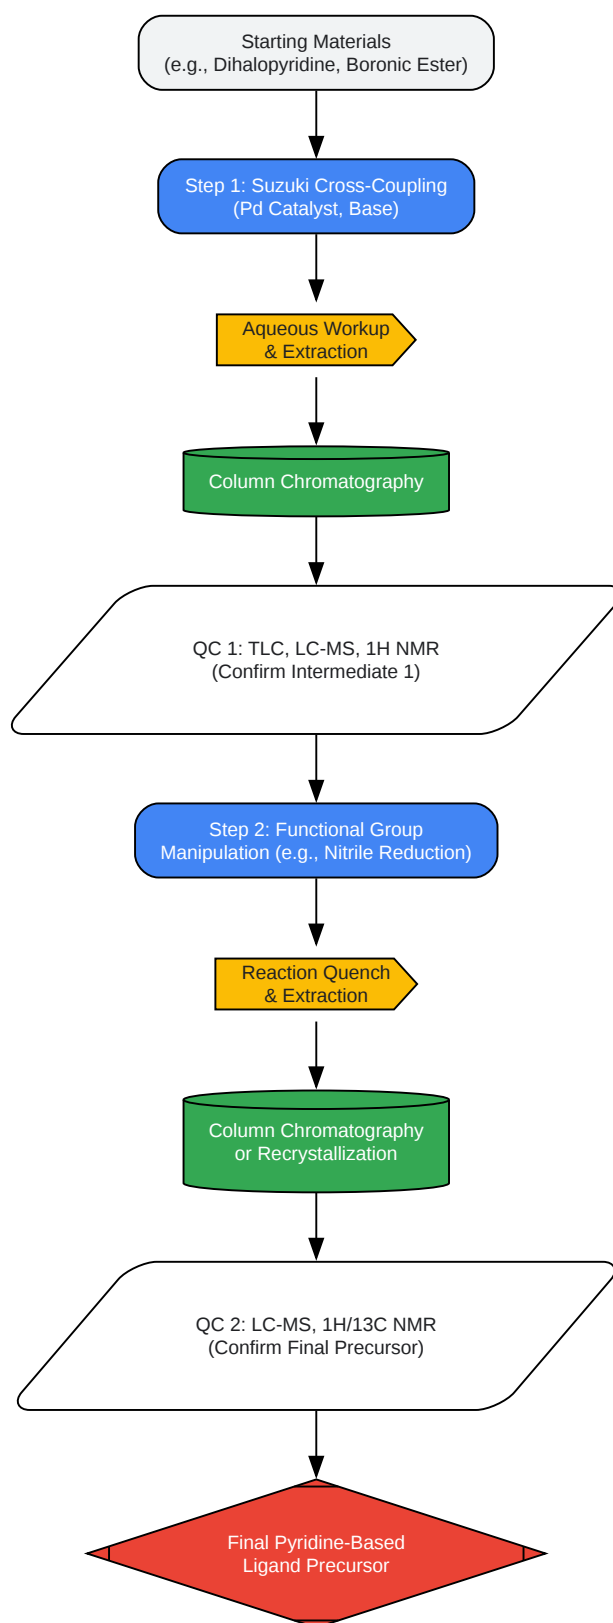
Starting Materials
(e.g., Dihalopyridine, Boronic Ester)

Step 1: Suzuki Cross-Coupling
(Pd Catalyst, Base)

Aqueous Workup
& Extraction

Column Chromatography

QC 1: TLC, LC-MS, 1H NMR
(Confirm Intermediate 1)

Step 2: Functional Group
Manipulation (e.g., Nitrile Reduction)

Reaction Quench
& Extraction

Column Chromatography
or Recrystallization

QC 2: LC-MS, 1H/13C NMR
(Confirm Final Precursor)

Final Pyridine-Based
Ligand Precursor